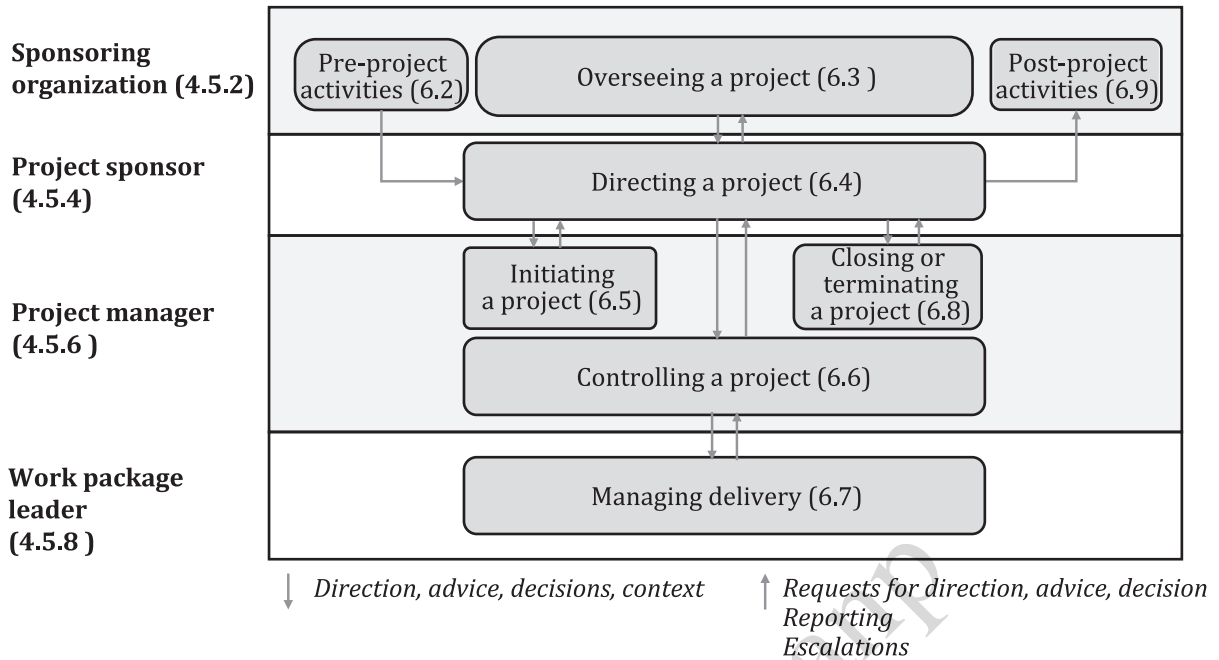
Sponsoring organization (4.5.2)

Pre-project activities (6.2)

Overseeing a project (6.3 )

Post-project activities (6.9)

Project sponsor (4.5.4)

Directing a project (6.4)

Project manager (4.5.6 )

Initiating a project (6.5)

Closing or terminating a project (6.8)

Controlling a project (6.6)

Work package leader (4.5.8 )

Managing delivery (6.7)

Direction, advice, decisions, context

Requests for direction, advice, decision
Reporting
Escalations